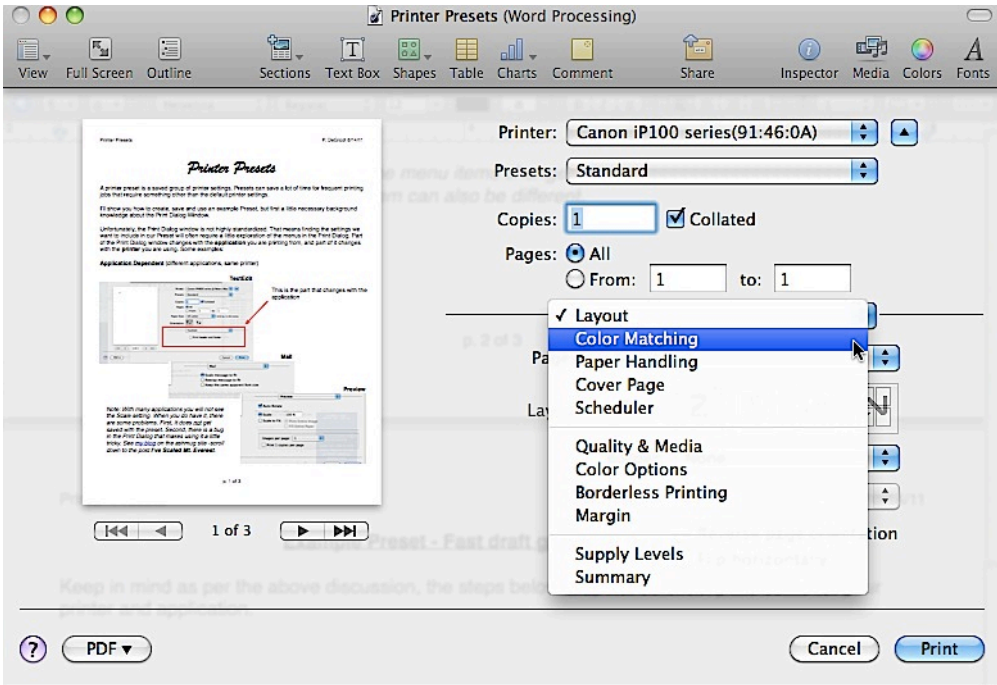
Printer Presets (Word Processing)

View Full Screen Outline Sections Text Box Shapes Table Charts Comment Share Inspector Media Colors Fonts

Printer Presets

A printer preset is a saved group of printer settings. Presets can save a lot of time for frequent printing jobs that require something other than the default printer settings.

Unfortunately, the Print Dialog window is not highly standardized.

Application Dependent (different applications, same printer)

TextEdit

This is the part that changes with the application

Mail

Preview

p. 1 of 3

1 of 3

Printer: Canon iP100 series(91:46:0A)

Presets: Standard

Copies: 1 Collated

Pages: All

From: 1 to: 1

✓ Layout
Color Matching
Paper Handling
Cover Page
Scheduler

Quality & Media
Color Options
Borderless Printing
Margin

Supply Levels
Summary

p. 2 of 3

Pa

Lay

tion

Example Preset - Fast draft g

Keep in mind as per the above discussion, the steps belo

printer and application.

?

PDF ▾

Cancel

Print